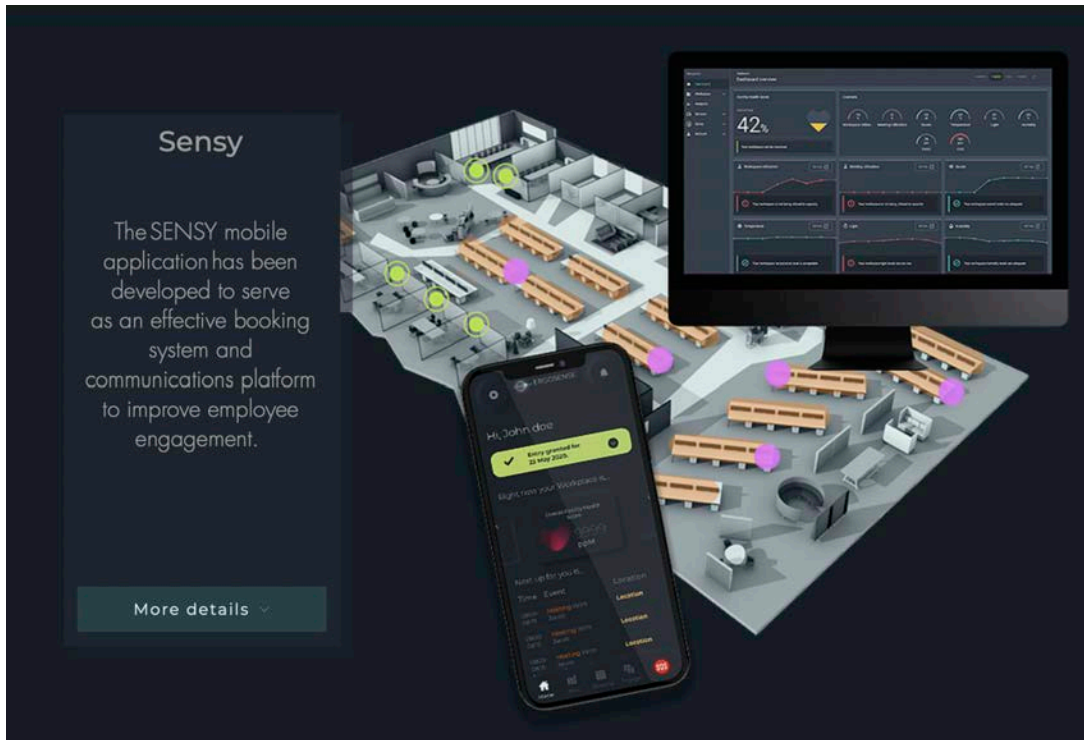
Sensy

The SENSY mobile application has been developed to serve as an effective booking system and communications platform to improve employee engagement.

More details

Dashboard overview

42%

ERGOSENSE

Hi, John doe

Entry granted for 22 May 2020.

Right now your Workplace is...

ppm

Next up for you is...

Time Event

Location

Meeting room

Location

Meeting room

Location

Meeting room

Location

SOS